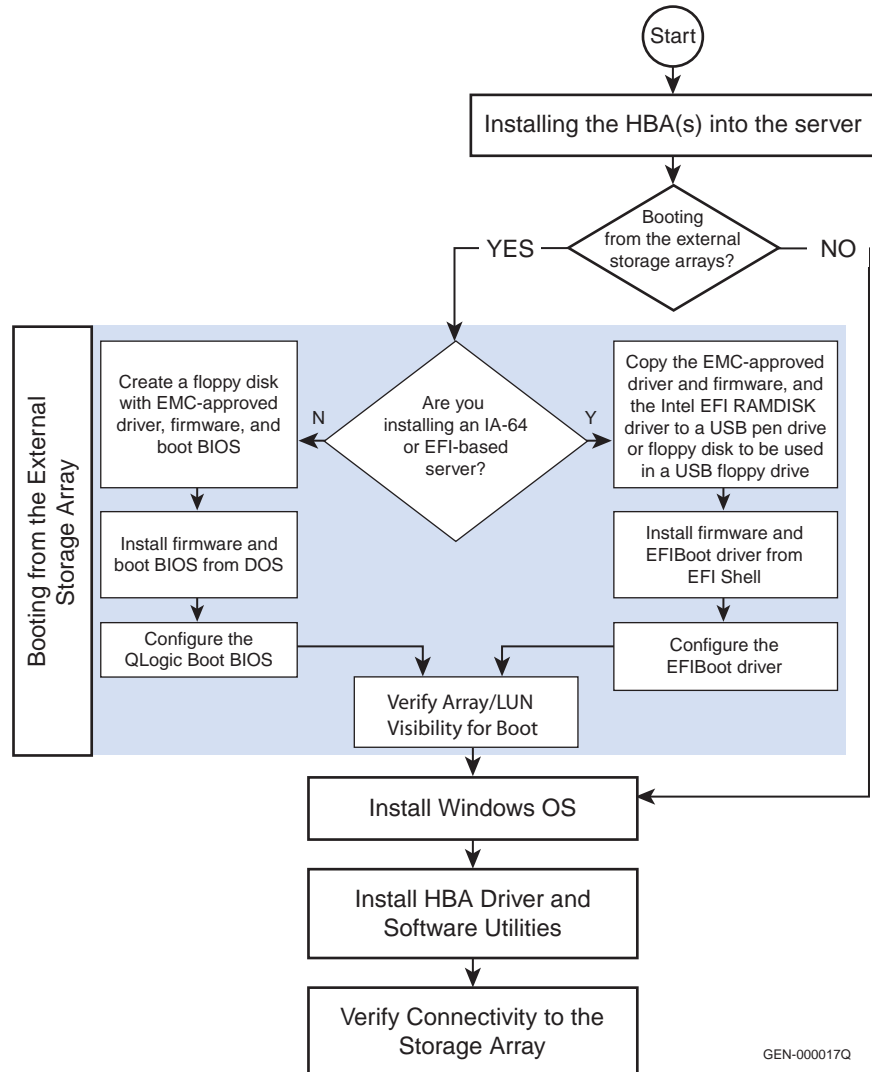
Start

Installing the HBA(s) into the server

Booting from the external storage arrays?

YES

NO

Booting from the External Storage Array

Are you installing an IA-64 or EFI-based server?

N

Y

Create a floppy disk with EMC-approved driver, firmware, and boot BIOS

Install firmware and boot BIOS from DOS

Configure the QLogic Boot BIOS

Copy the EMC-approved driver and firmware, and the Intel EFI RAMDISK driver to a USB pen drive or floppy disk to be used in a USB floppy drive

Install firmware and EFIBoot driver from EFI Shell

Configure the EFIBoot driver

Verify Array/LUN Visibility for Boot

Install Windows OS

Install HBA Driver and Software Utilities

Verify Connectivity to the Storage Array

GEN-000017Q